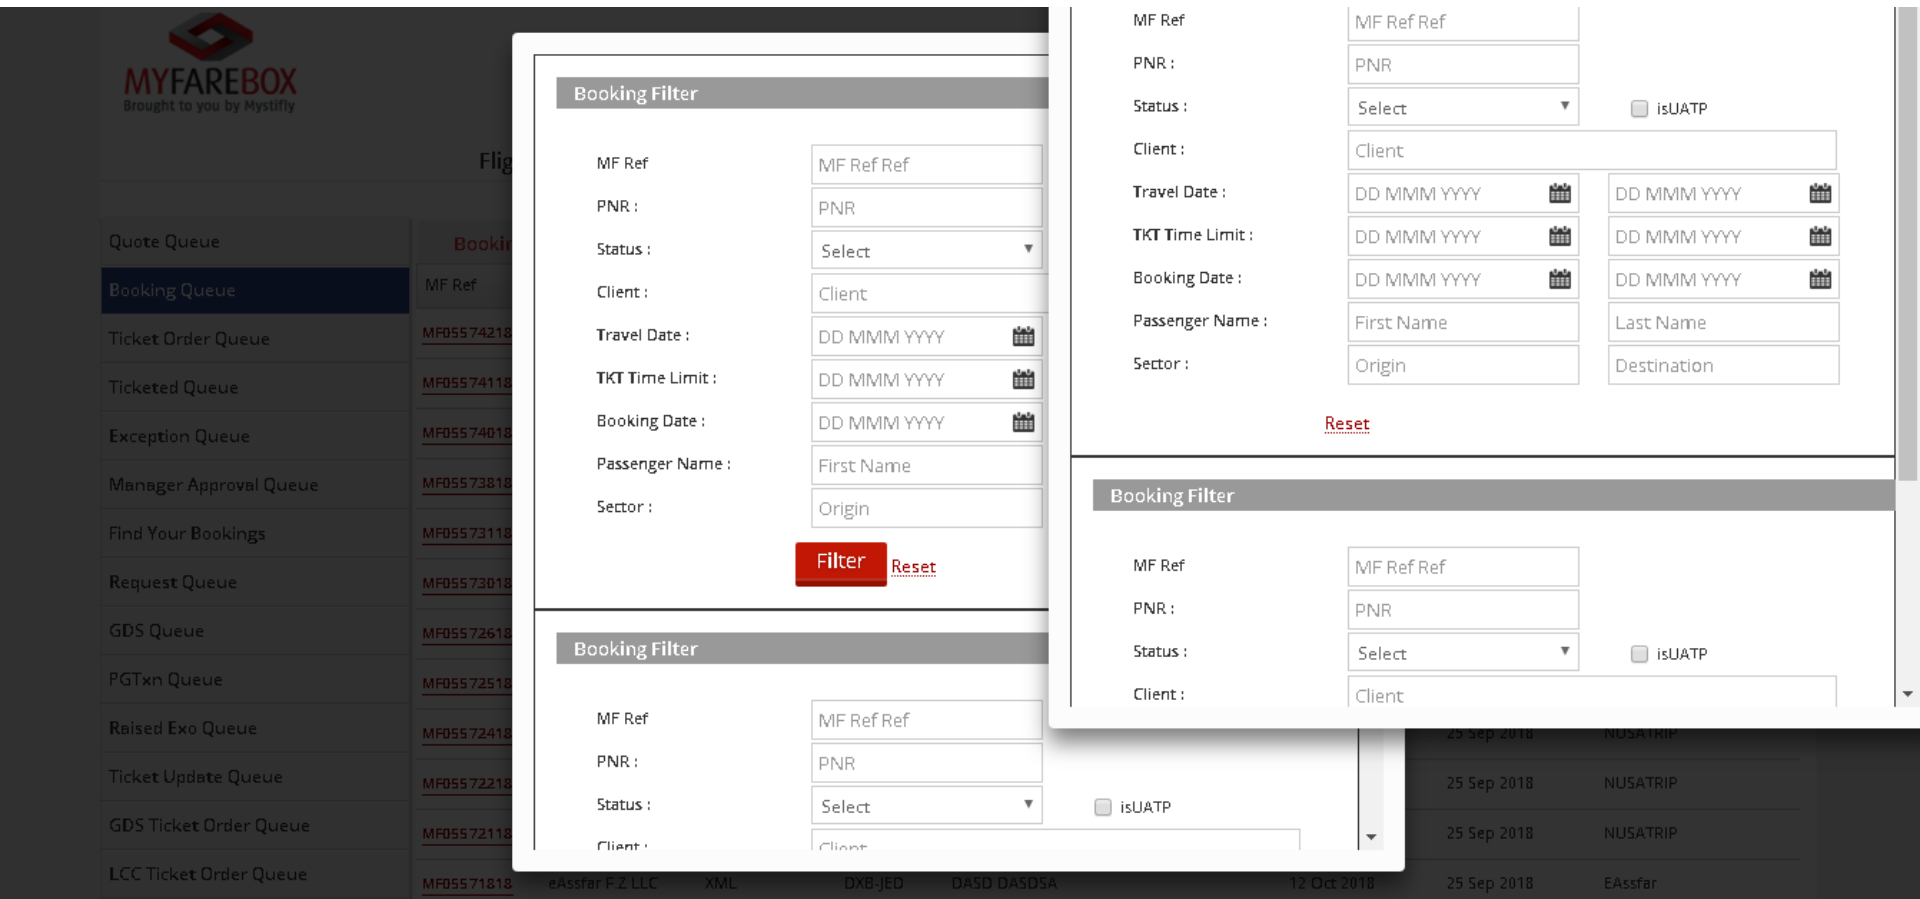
MYFAREBOX
Brought to you by Mystifly

Flig

Quote Queue
Booking Queue
Ticket Order Queue
Ticketed Queue
Exception Queue
Manager Approval Queue
Find Your Bookings
Request Queue
GDS Queue
PGTxn Queue
Raised Exo Queue
Ticket Update Queue
GDS Ticket Order Queue
LCC Ticket Order Queue

Booki
MF Ref
MF05574218
MF05574118
MF05574018
MF05573818
MF05573118
MF05573018
MF05572618
MF05572518
MF05572418
MF05572218
MF05572118
MF05571818 eAssfar F.Z LLC XML DXB-JED DASD DASDSA 12 Oct 2018 25 Sep 2018 EAssfar

25 Sep 2018 NUSATRIP
25 Sep 2018 NUSATRIP
25 Sep 2018 NUSATRIP

Booking Filter

MF Ref | MF Ref Ref
PNR : | PNR
Status : | Select
Client : | Client
Travel Date : | DD MMM YYYY
TKT Time Limit : | DD MMM YYYY
Booking Date : | DD MMM YYYY
Passenger Name : | First Name
Sector : | Origin

Filter Reset

Booking Filter

MF Ref | MF Ref Ref
PNR : | PNR
Status : | Select isUATP
Client : | Client

MF Ref | MF Ref Ref
PNR : | PNR
Status : | Select isUATP
Client : | Client
Travel Date : | DD MMM YYYY | DD MMM YYYY
TKT Time Limit : | DD MMM YYYY | DD MMM YYYY
Booking Date : | DD MMM YYYY | DD MMM YYYY
Passenger Name : | First Name | Last Name
Sector : | Origin | Destination

Reset

Booking Filter

MF Ref | MF Ref Ref
PNR : | PNR
Status : | Select isUATP
Client : | Client